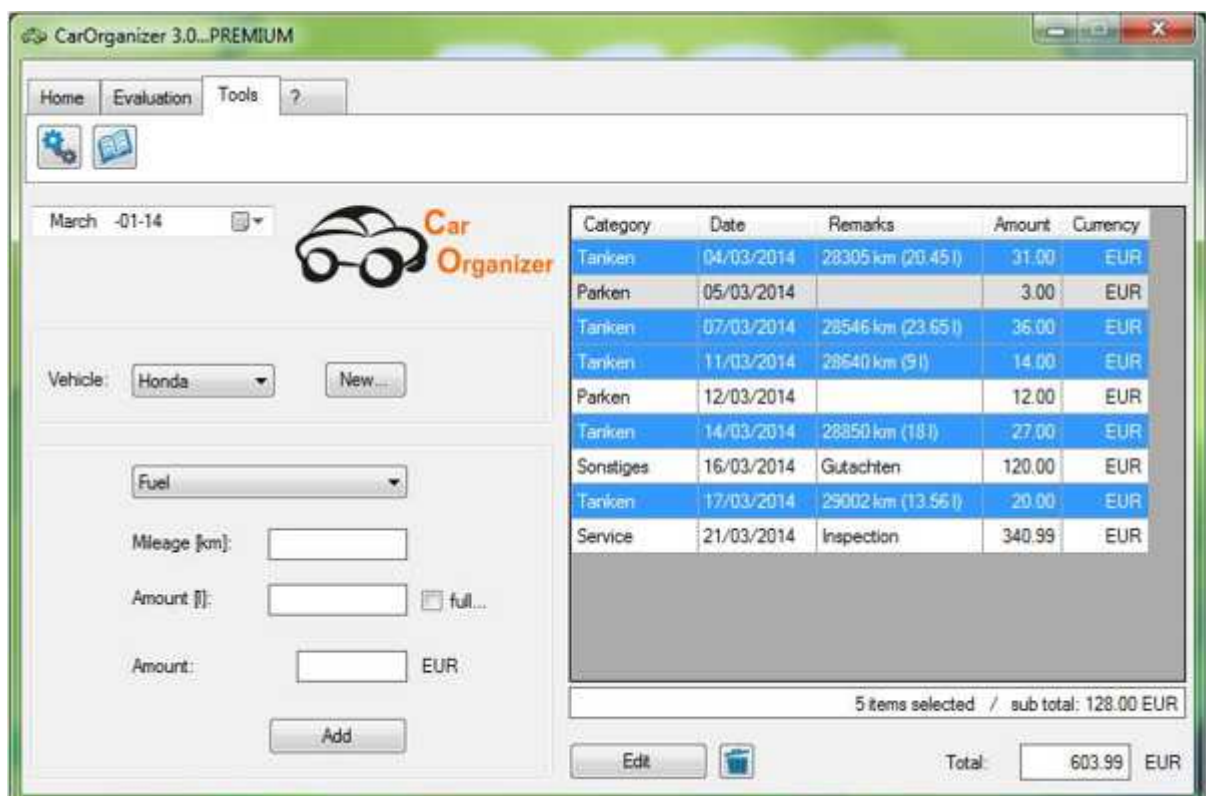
CarOrganizer 3.0...PREMIUM

Home | Evaluation | Tools | ?

March -01-14

Car Organizer

Vehicle: Honda New...

Fuel

Mileage [km]:

Amount [l]: full...

Amount: EUR

Add

| Category | Date | Remarks | Amount | Currency |
|---|---|---|---|---|
| Tanken | 04/03/2014 | 28305 km (20.45 l) | 31.00 | EUR |
| Parken | 05/03/2014 | | 3.00 | EUR |
| Tanken | 07/03/2014 | 28546 km (23.65 l) | 36.00 | EUR |
| Tanken | 11/03/2014 | 28640 km (9 l) | 14.00 | EUR |
| Parken | 12/03/2014 | | 12.00 | EUR |
| Tanken | 14/03/2014 | 28850 km (18 l) | 27.00 | EUR |
| Sonstiges | 16/03/2014 | Gutachten | 120.00 | EUR |
| Tanken | 17/03/2014 | 29002 km (13.56 l) | 20.00 | EUR |
| Service | 21/03/2014 | Inspection | 340.99 | EUR |

5 items selected / sub total: 128.00 EUR

Edit

Total: 603.99 EUR